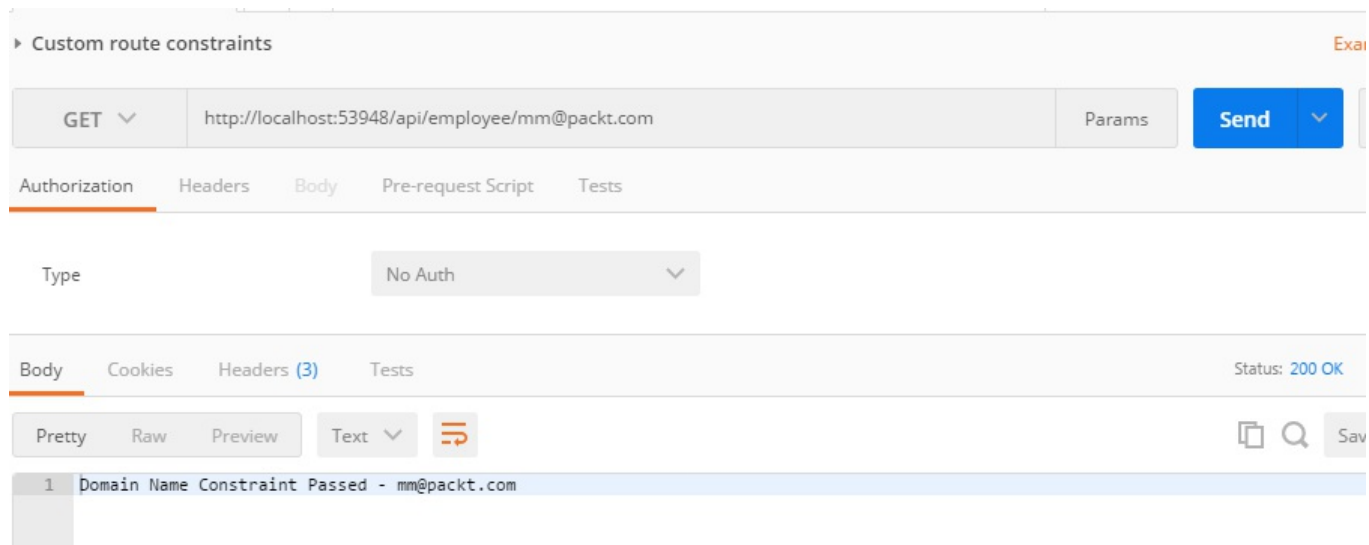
▸ Custom route constraints

Exa

GET

http://localhost:53948/api/employee/mm@packt.com

Params

Send

Authorization Headers Body Pre-request Script Tests

Type

No Auth

Body Cookies Headers (3) Tests

Status: 200 OK

Pretty Raw Preview Text

Sav

1 Domain Name Constraint Passed - mm@packt.com